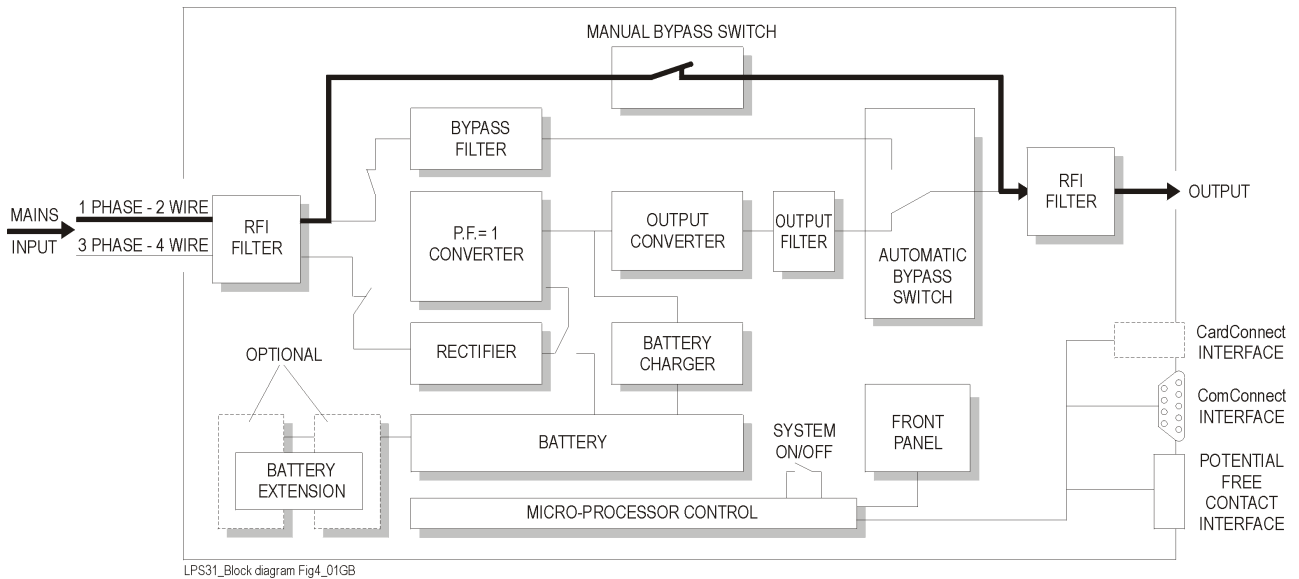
MANUAL BYPASS SWITCH

MAINS INPUT

1 PHASE - 2 WIRE

3 PHASE - 4 WIRE

RFI FILTER

BYPASS FILTER

P.F.= 1 CONVERTER

OUTPUT CONVERTER

OUTPUT FILTER

AUTOMATIC BYPASS SWITCH

RFI FILTER

OUTPUT

RECTIFIER

BATTERY CHARGER

OPTIONAL

BATTERY EXTENSION

BATTERY

SYSTEM ON/OFF

FRONT PANEL

MICRO-PROCESSOR CONTROL

CardConnect INTERFACE

ComConnect INTERFACE

POTENTIAL FREE CONTACT INTERFACE

LPS31_Block diagram Fig4_01GB